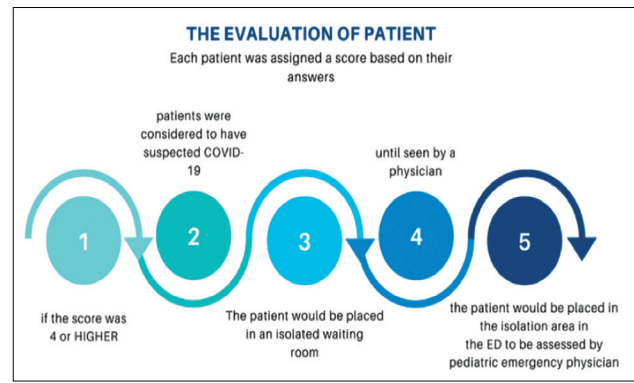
THE EVALUATION OF PATIENT

Each patient was assigned a score based on their answers

patients were considered to have suspected COVID-19

until seen by a physician

1

2

3

4

5

if the score was 4 or HIGHER

The patient would be placed in an isolated waiting room

the patient would be placed in the isolation area in the ED to be assessed by pediatric emergency physician